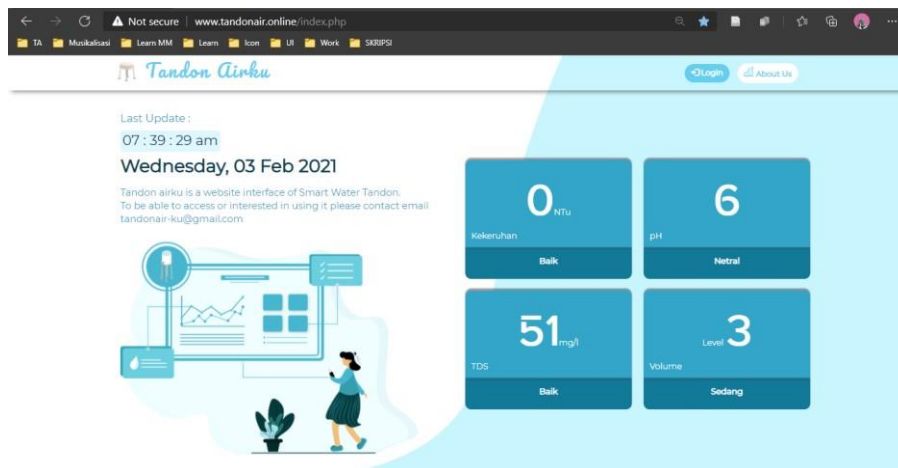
Not secure | www.tandonair.online/index.php

TA Musikalisasi Learn MM Learn Icon UI Work SKRIPSI

Tandon Airku

Login About Us

Last Update :

07 : 39 : 29 am

Wednesday, 03 Feb 2021

Tandon airku is a website interface of Smart Water Tandon. To be able to access or interested in using it please contact email tandonair-ku@gmail.com

0 NTu
Kekeruhan
Baik

6
pH
Netral

51 mg/l
TDS
Baik

Level 3
Volume
Sedang